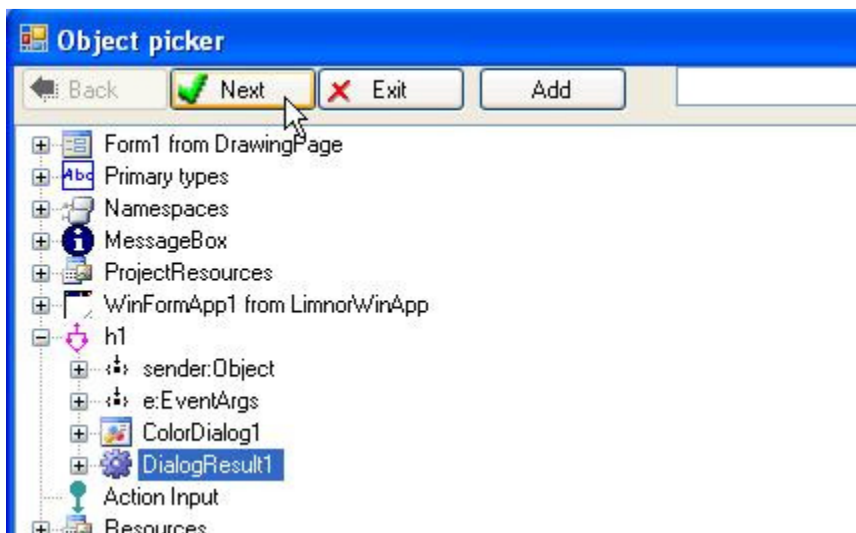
Object picker

Back
Next
Exit
Add

Form1 from DrawingPage
Primary types
Namespaces
MessageBox
ProjectResources
WinFormApp1 from LimnorWinApp
h1
sender:Object
e:EventArgs
ColorDialog1
DialogResult1
Action Input
Resources